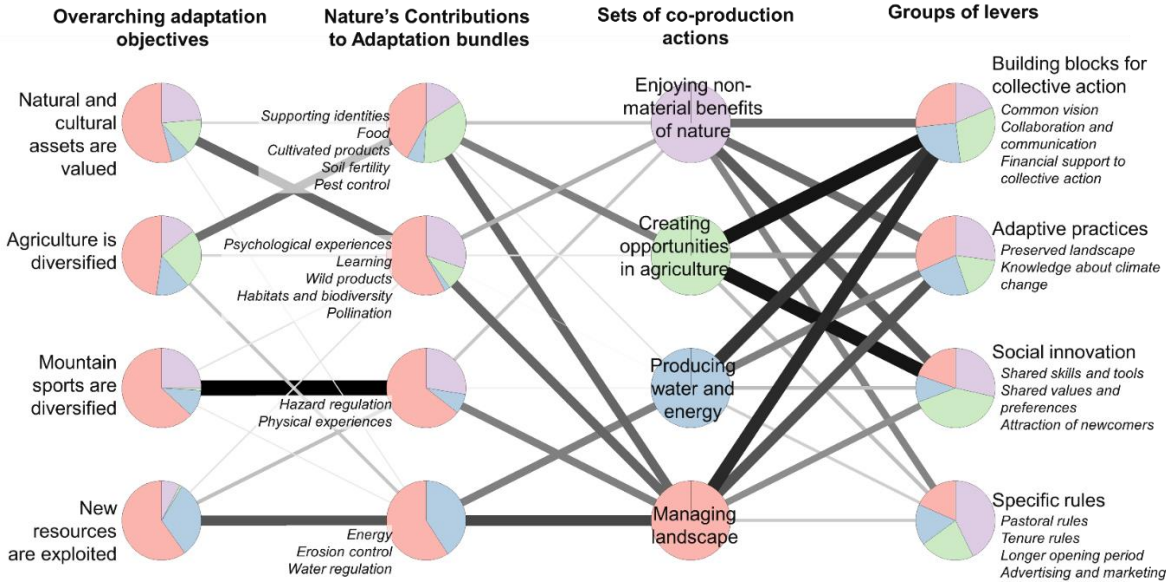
Overarching adaptation objectives

Nature's Contributions to Adaptation bundles

Sets of co-production actions

Groups of levers

Natural and cultural assets are valued

Agriculture is diversified

Mountain sports are diversified

New resources are exploited

Supporting identities
Food
Cultivated products
Soil fertility
Pest control

Psychological experiences
Learning
Wild products
Habitats and biodiversity
Pollination

Hazard regulation
Physical experiences

Energy
Erosion control
Water regulation

Enjoying non-material benefits of nature

Creating opportunities in agriculture

Producing water and energy

Managing landscape

Building blocks for collective action
Common vision
Collaboration and communication
Financial support to collective action

Adaptive practices
Preserved landscape
Knowledge about climate change

Social innovation
Shared skills and tools
Shared values and preferences
Attraction of newcomers

Specific rules
Pastoral rules
Tenure rules
Longer opening period
Advertising and marketing